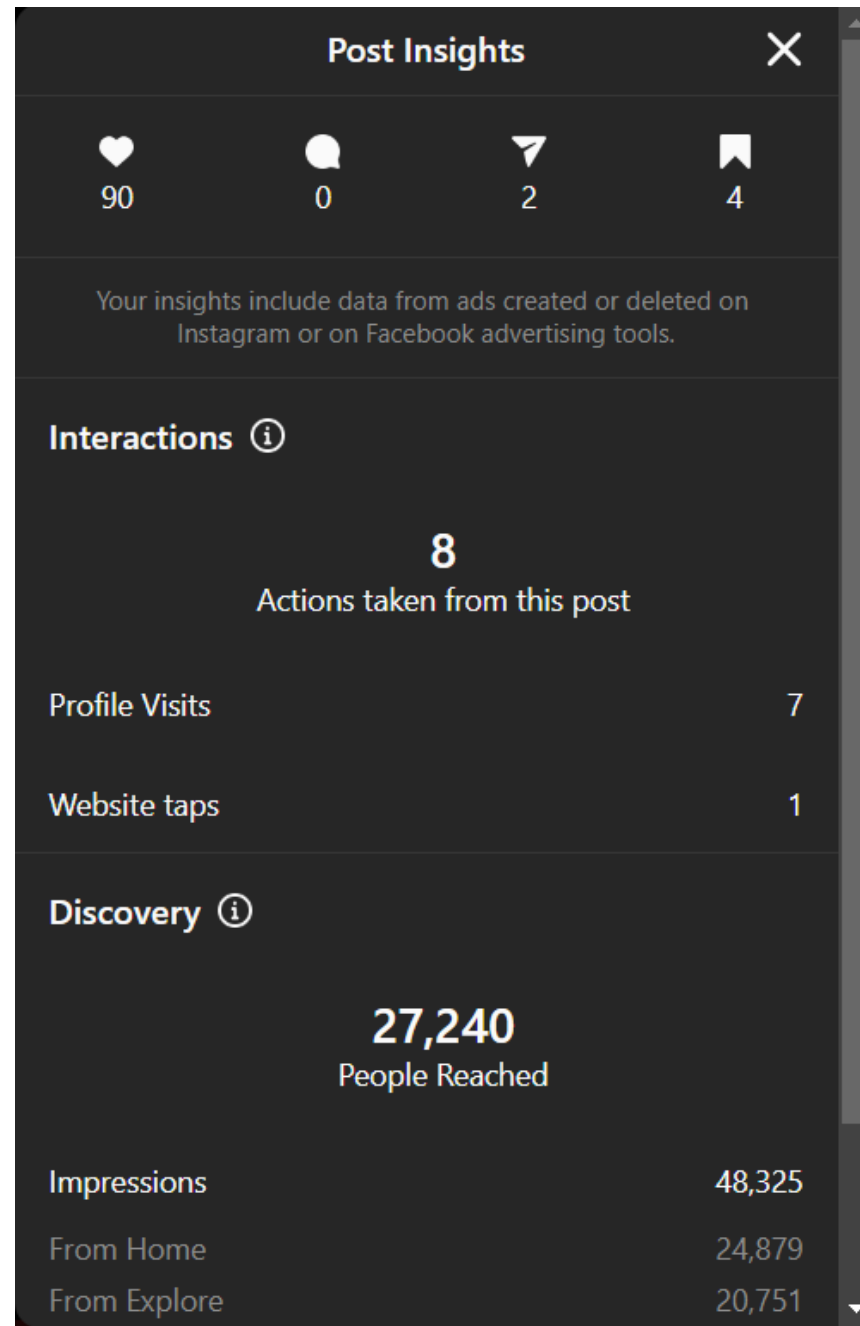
Post Insights

90 0 2 4

Your insights include data from ads created or deleted on Instagram or on Facebook advertising tools.

Interactions

8
Actions taken from this post

Profile Visits 7

Website taps 1

Discovery

27,240
People Reached

Impressions 48,325

From Home 24,879

From Explore 20,751